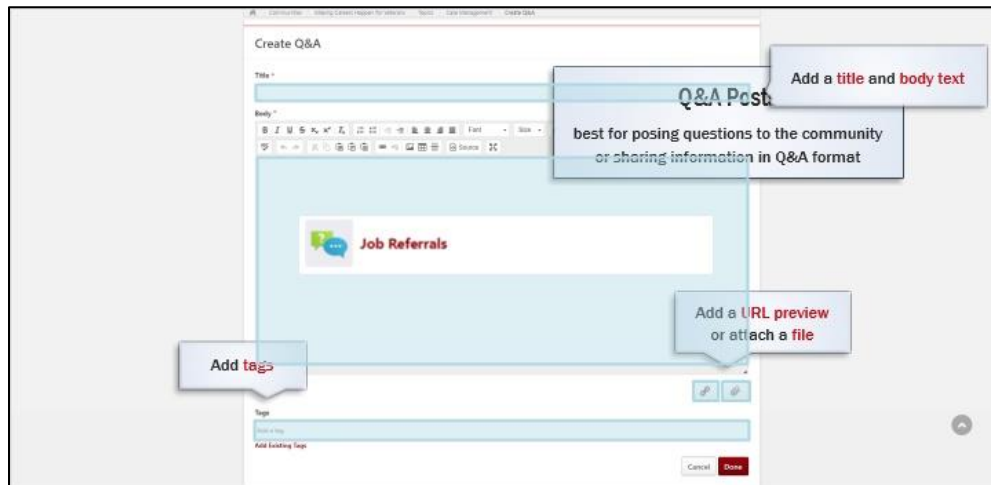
Communities   Helping Careers Happen for Veterans   Topics   Case Management   Create Q&A

Create Q&A

Title *

Body *

Font   Size

Source

Q&A Posts

best for posing questions to the community or sharing information in Q&A format

Add a title and body text

Job Referrals

Add a URL preview or attach a file

Add tags

Tags

Add a tag

Add Existing Tags

Cancel   Done